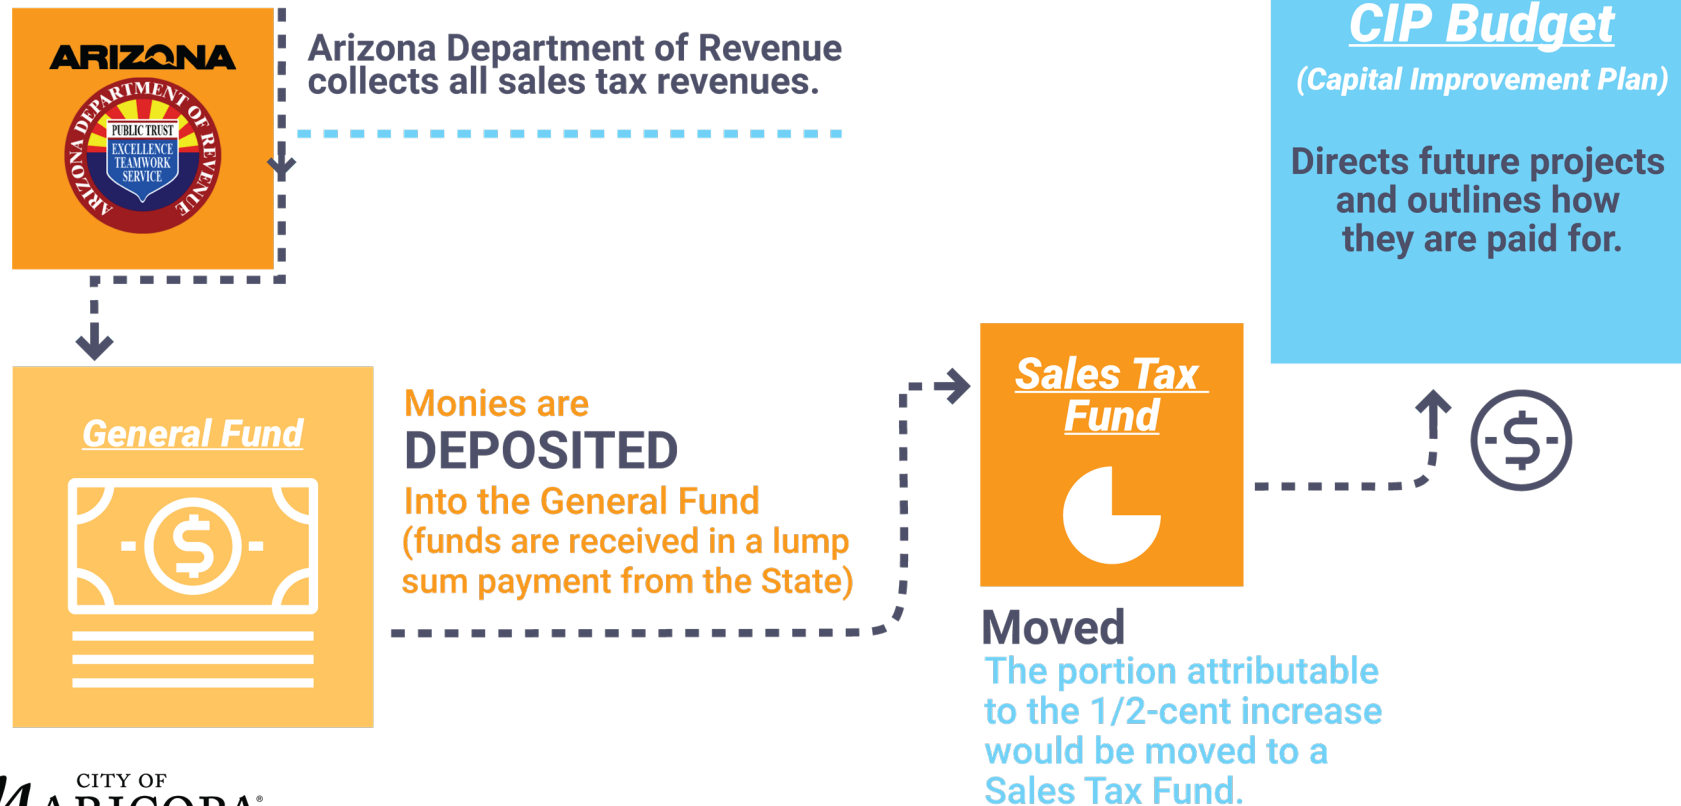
ARIZONA

ARIZONA DEPARTMENT OF REVENUE

PUBLIC TRUST
EXCELLENCE
TEAMWORK
SERVICE

Arizona Department of Revenue collects all sales tax revenues.

CIP Budget

(Capital Improvement Plan)

Directs future projects and outlines how they are paid for.

General Fund

Monies are
DEPOSITED
Into the General Fund
(funds are received in a lump sum payment from the State)

Sales Tax Fund

Moved
The portion attributable to the 1/2-cent increase would be moved to a Sales Tax Fund.

CITY OF
MARICOPA